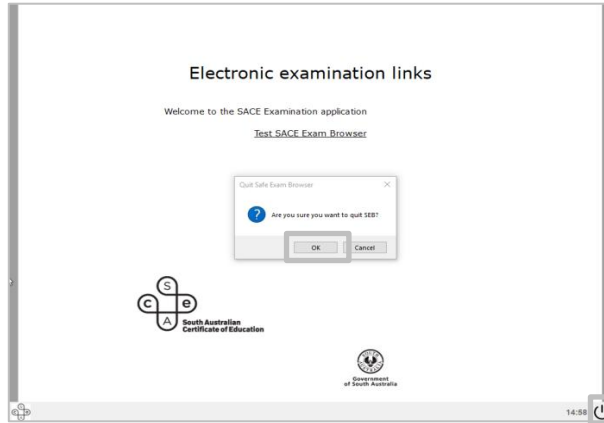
Electronic examination links

Welcome to the SACE Examination application

Test SACE Exam Browser

Quit Safe Exam Browser

Are you sure you want to quit SEB?

OK Cancel

S
C e
A

South Australian Certificate of Education

Government of South Australia

14:58